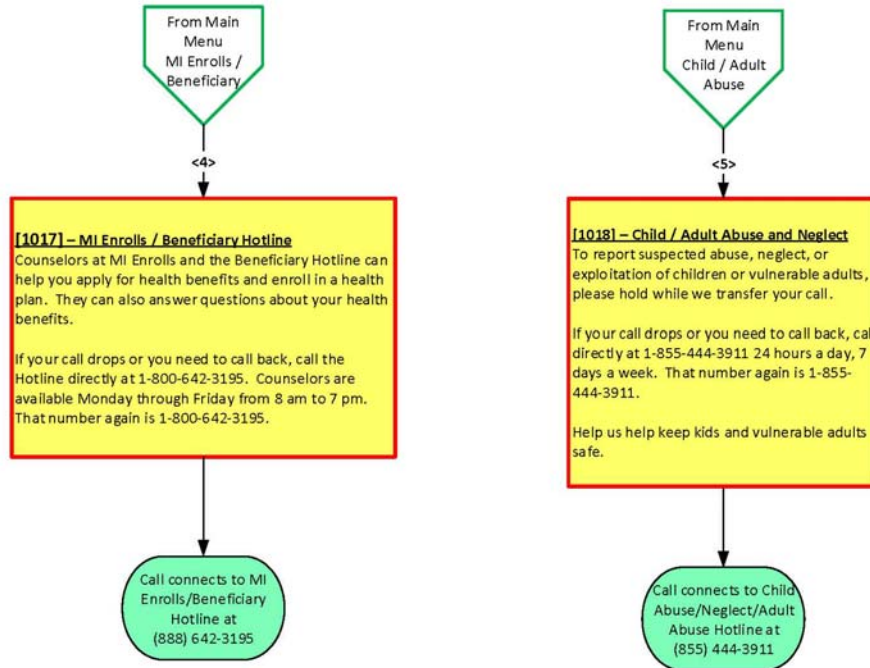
From Main Menu MI Enrolls / Beneficiary

<4>

[1017] – MI Enrolls / Beneficiary Hotline
Counselors at MI Enrolls and the Beneficiary Hotline can help you apply for health benefits and enroll in a health plan. They can also answer questions about your health benefits.

If your call drops or you need to call back, call the Hotline directly at 1-800-642-3195. Counselors are available Monday through Friday from 8 am to 7 pm. That number again is 1-800-642-3195.

Call connects to MI Enrolls/Beneficiary Hotline at (888) 642-3195

From Main Menu Child / Adult Abuse

<5>

[1018] – Child / Adult Abuse and Neglect
To report suspected abuse, neglect, or exploitation of children or vulnerable adults, please hold while we transfer your call.

If your call drops or you need to call back, cal directly at 1-855-444-3911 24 hours a day, 7 days a week. That number again is 1-855-444-3911.

Help us help keep kids and vulnerable adults safe.

Call connects to Child Abuse/Neglect/Adult Abuse Hotline at (855) 444-3911